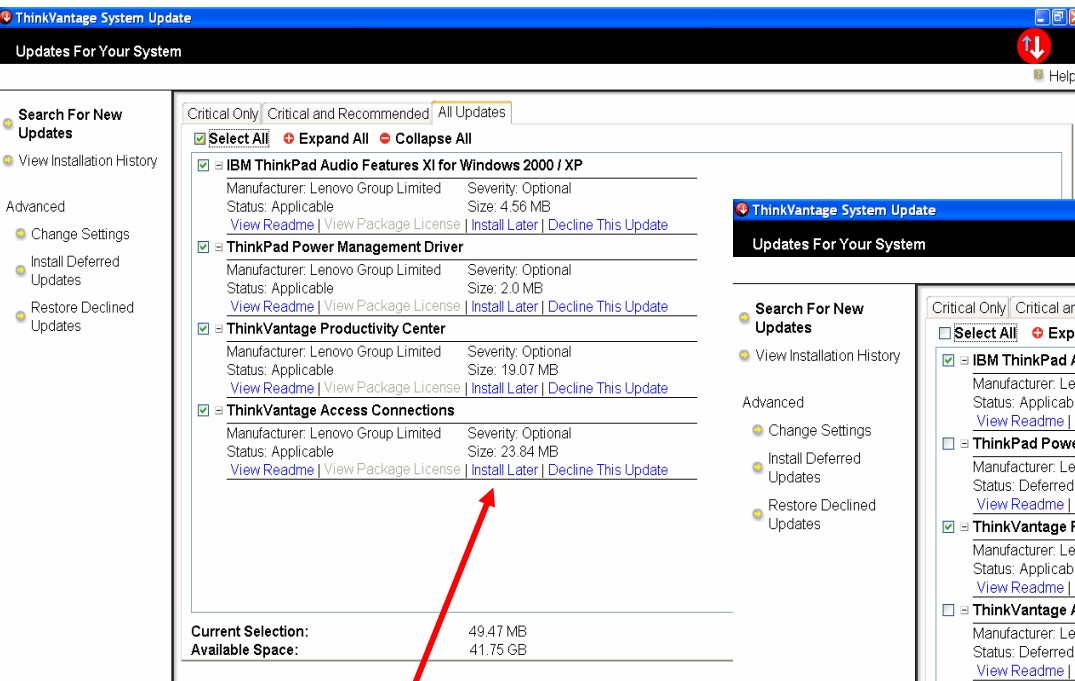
ThinkVantage System Update

Updates For Your System

Help

Search For New Updates

View Installation History

Advanced

Change Settings

Install Deferred Updates

Restore Declined Updates

Critical Only | Critical and Recommended | All Updates

Select All   Expand All   Collapse All

IBM ThinkPad Audio Features XI for Windows 2000 / XP
Manufacturer: Lenovo Group Limited   Severity: Optional
Status: Applicable   Size: 4.56 MB
View Readme | View Package License | Install Later | Decline This Update

ThinkPad Power Management Driver
Manufacturer: Lenovo Group Limited   Severity: Optional
Status: Applicable   Size: 2.0 MB
View Readme | View Package License | Install Later | Decline This Update

ThinkVantage Productivity Center
Manufacturer: Lenovo Group Limited   Severity: Optional
Status: Applicable   Size: 19.07 MB
View Readme | View Package License | Install Later | Decline This Update

ThinkVantage Access Connections
Manufacturer: Lenovo Group Limited   Severity: Optional
Status: Applicable   Size: 23.84 MB
View Readme | View Package License | Install Later | Decline This Update

Current Selection: 49.47 MB
Available Space: 41.75 GB

ThinkVantage System Update

Updates For Your System

Search For New Updates

View Installation History

Advanced

Change Settings

Install Deferred Updates

Restore Declined Updates

Critical Only | Critical an

Select All   Exp

IBM ThinkPad A
Manufacturer: Le
Status: Applicab
View Readme |

ThinkPad Powe
Manufacturer: Le
Status: Deferred
View Readme |

ThinkVantage F
Manufacturer: Le
Status: Applicab
View Readme |

ThinkVantage A
Manufacturer: Le
Status: Deferred
View Readme |